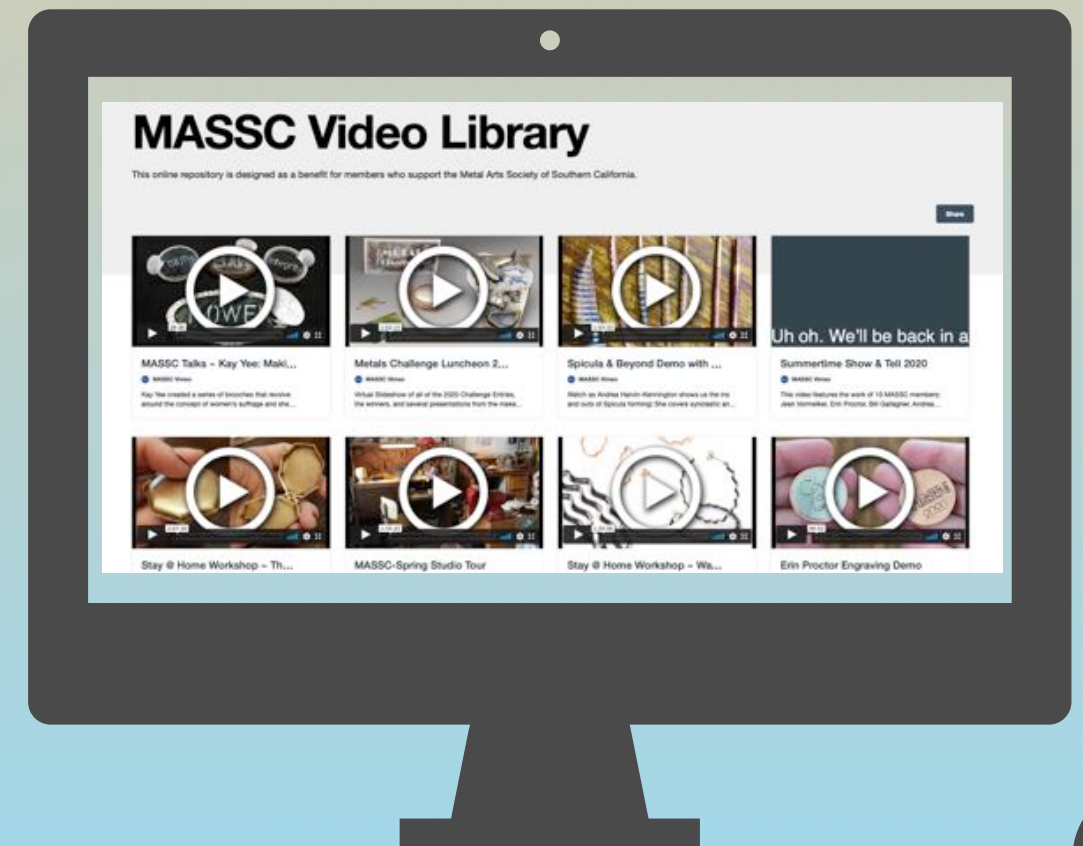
MASSC Video Library

This online repository is designed as a benefit for members who support the Metal Arts Society of Southern California.

Share

MASSC Talks ~ Kay Yee: Maki...
MASSC Vimeo
Kay Yee created a series of brooches that revolve around the concept of women's suffrage and she...

Metals Challenge Luncheon 2...
MASSC Vimeo
Virtual Slideshow of all of the 2020 Challenge Entries, the winners, and several presentations from the make...

Spicula & Beyond Demo with ...
MASSC Vimeo
Watch as Andrea Hanvin Kennington shows us the ins and outs of Spicula forming! She covers synclastic an...

Uh oh. We'll be back in a

Summertime Show & Tell 2020
MASSC Vimeo
This video features the work of 10 MASSC members: Jean Vormelker, Erin Proctor, Bill Gallagher, Andrea...

Stay @ Home Workshop ~ Th...

MASSC-Spring Studio Tour

Stay @ Home Workshop ~ Wa...

Erin Proctor Engraving Demo